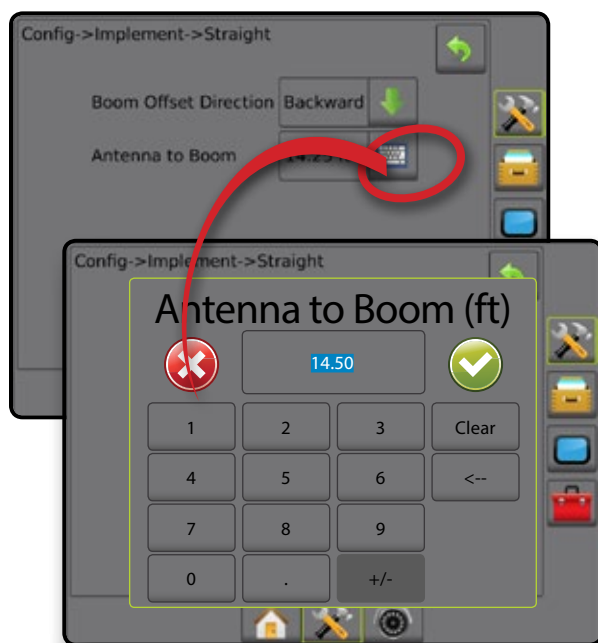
Config->Implement->Straight

Boom Offset Direction Backward

Antenna to Boom 14.25 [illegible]

Config->Implement->Straight

Antenna to Boom (ft)

14.50

| 1 | 2 | 3 | Clear |
|---|---|---|---|
| 4 | 5 | 6 | <-- |
| 7 | 8 | 9 | |
| 0 | . | +/- | |